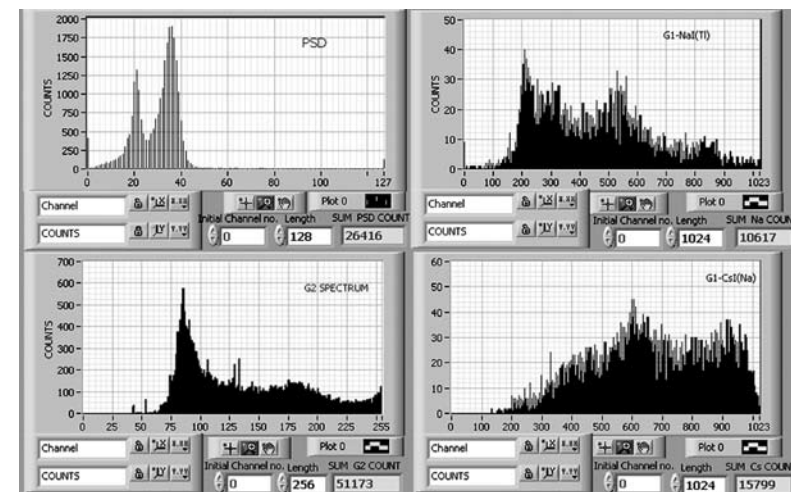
2000
1750
1500
1250
1000
750
500
250
0
COUNTS
PSD
0 20 40 60 80 100 127
Channel
COUNTS
Plot 0
Initial Channel no.
0
Length
128
SUM PSD COUNT
26416

50
40
30
20
10
0
COUNTS
G1-NaI(Tl)
0 100 200 300 400 500 600 700 800 900 1023
Channel
COUNTS
Plot 0
Initial Channel no.
0
Length
1024
SUM Na COUN
10617

700
600
500
400
300
200
100
0
COUNTS
G2 SPECTRUM
0 25 50 75 100 125 150 175 200 225 255
Channel
COUNTS
Plot 0
Initial Channel no.
0
Length
256
SUM G2 COUNT
51173

60
50
40
30
20
10
0
G1-CsI(Na)
0 100 200 300 400 500 600 700 800 900 1023
Channel
COUNTS
Plot 0
Initial Channel no.
0
Length
1024
SUM Cs COUN
15799